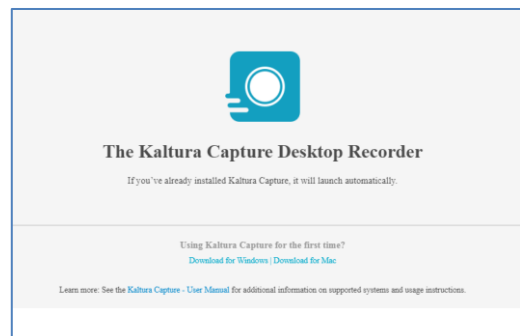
The Kaltura Capture Desktop Recorder

If you've already installed Kaltura Capture, it will launch automatically.

Using Kaltura Capture for the first time?

Download for Windows | Download for Mac

Learn more: See the Kaltura Capture - User Manual for additional information on supported systems and usage instructions.